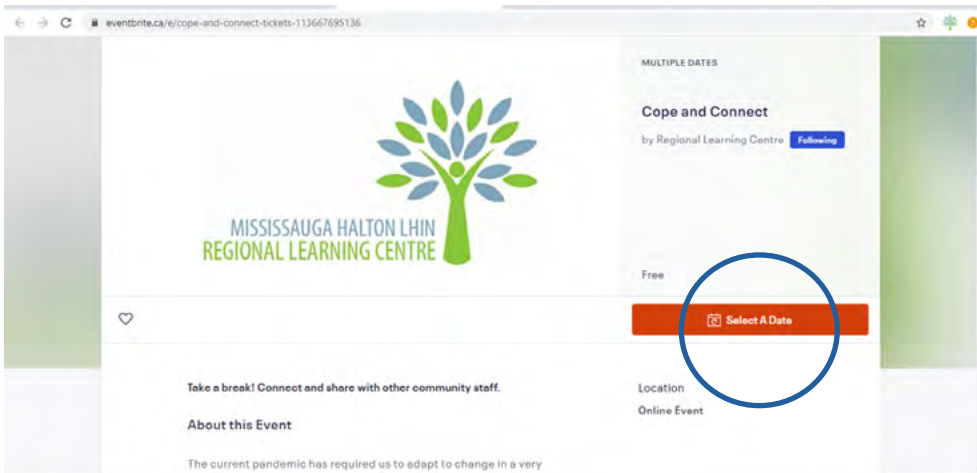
eventbrite.ca/e/cope-and-connect-tickets-113667695136

MISSISSAUGA HALTON LHIN
REGIONAL LEARNING CENTRE

MULTIPLE DATES

Cope and Connect

by Regional Learning Centre Following

Free

Select A Date

Take a break! Connect and share with other community staff.

About this Event

The current pandemic has required us to adapt to change in a very

Location

Online Event